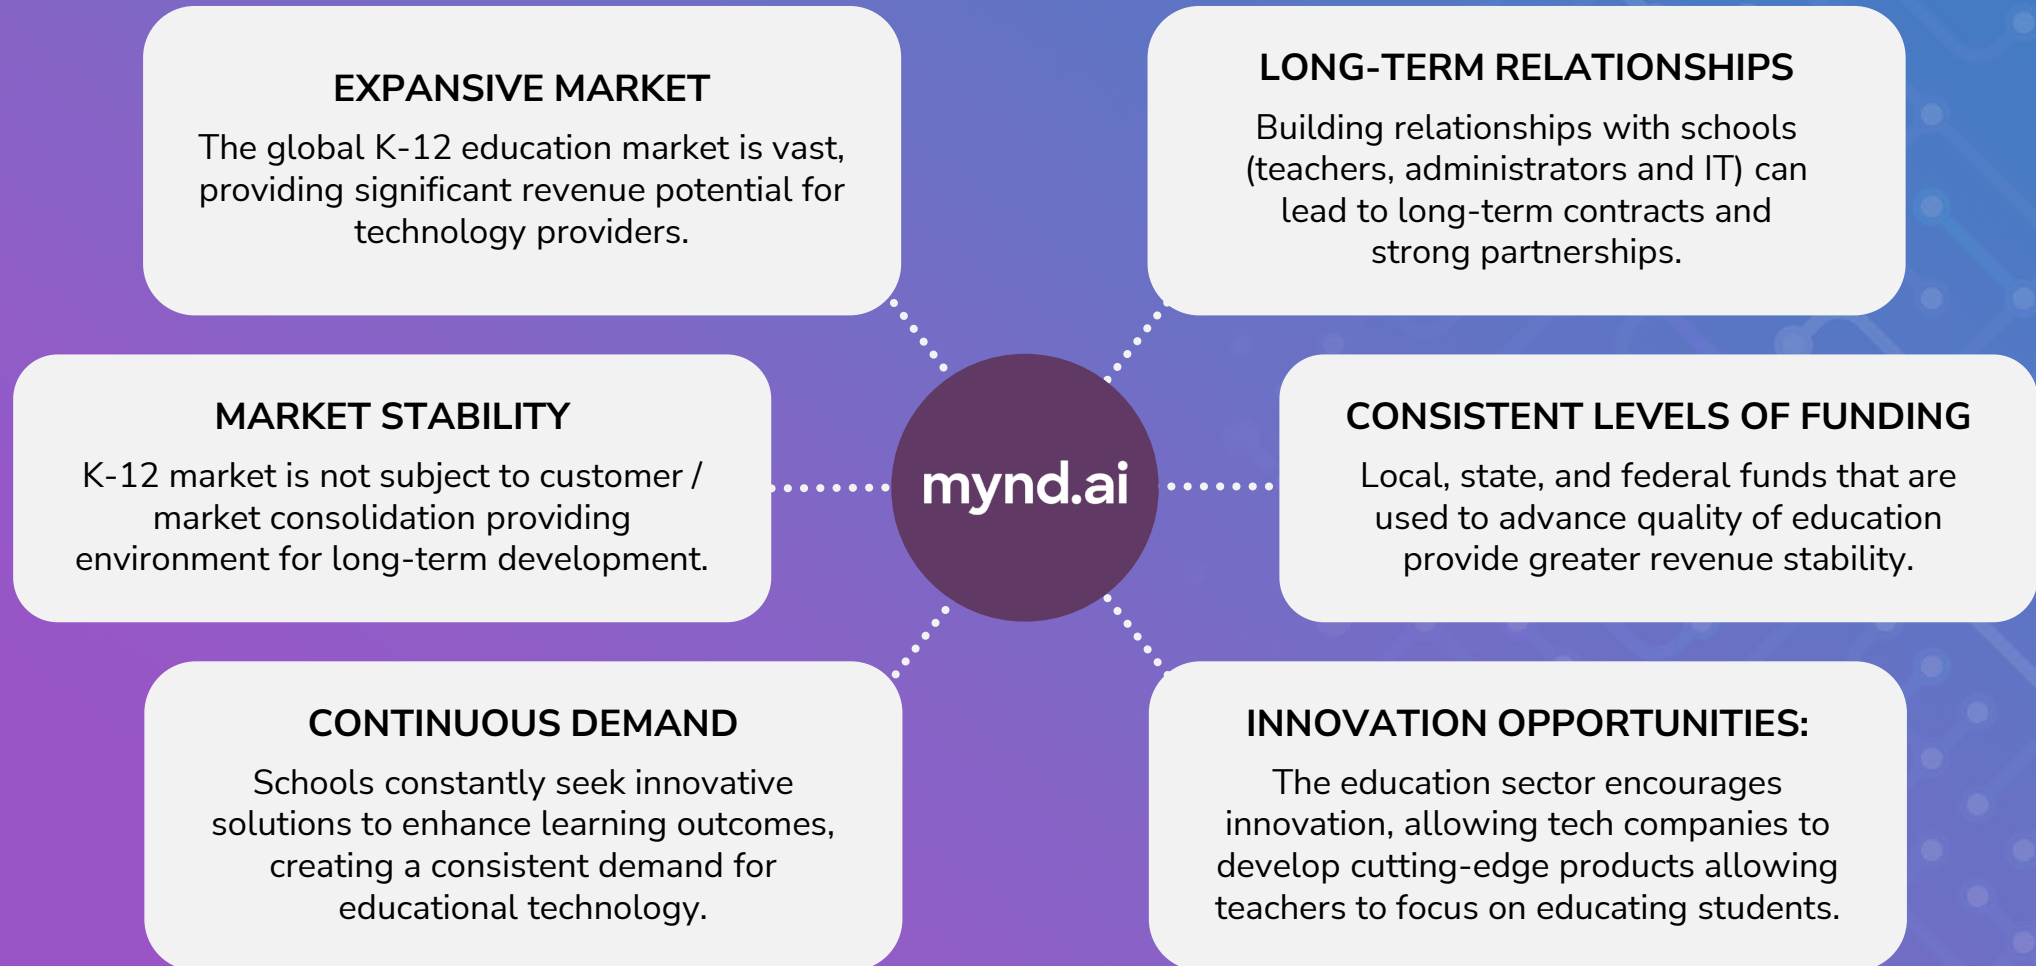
EXPANSIVE MARKET

The global K-12 education market is vast, providing significant revenue potential for technology providers.

LONG-TERM RELATIONSHIPS

Building relationships with schools (teachers, administrators and IT) can lead to long-term contracts and strong partnerships.

MARKET STABILITY

K-12 market is not subject to customer / market consolidation providing environment for long-term development.

mynd.ai

CONSISTENT LEVELS OF FUNDING

Local, state, and federal funds that are used to advance quality of education provide greater revenue stability.

CONTINUOUS DEMAND

Schools constantly seek innovative solutions to enhance learning outcomes, creating a consistent demand for educational technology.

INNOVATION OPPORTUNITIES:

The education sector encourages innovation, allowing tech companies to develop cutting-edge products allowing teachers to focus on educating students.